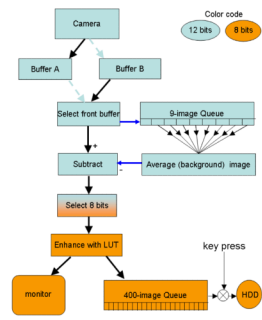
Camera

Color code

12 bits

8 bits

Buffer A

Buffer B

Select front buffer

9-image Queue

+

Subtract

-

Average (background) image

Select 8 bits

Enhance with LUT

key press

monitor

400-image Queue

HDD